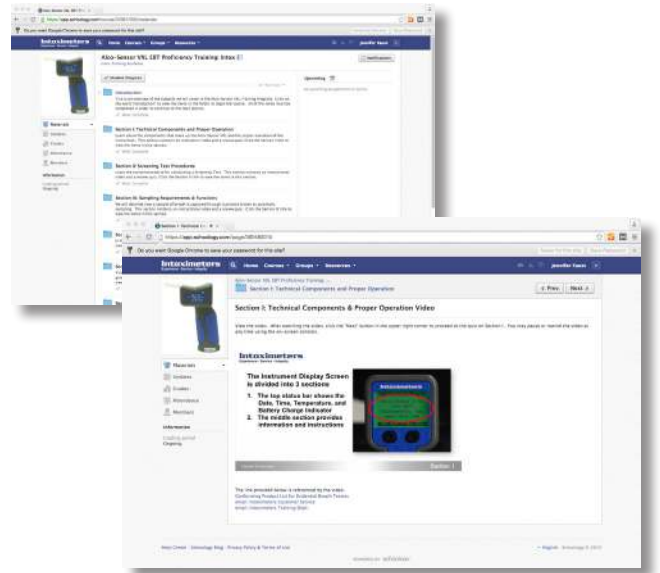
Alco-Sensor VXL EBT Proficiency Training: Intox

Introduction

Section I: Technical Components and Proper Operation

Section II: Screening Test Procedures

Section III: Sampling Requirements & Functions

Upcoming

Materials
Updates
Grades
Attendance
Members

Information

https://app.schoology.com/page/

Do you want Google Chrome to save your password for this site?

Intoximeters

Home Courses Groups Resources

Jennifer Sauer

Section I: Technical Components & Proper Operation

Section I: Technical Components & Proper Operation Video

‹ Prev Next ›

Intoximeters

The Instrument Display Screen is divided into 3 sections

1. The top status bar shows the Date, Time, Temperature, and Battery Charge Indicator
2. The middle section provides information and instructions

Intoximeters

Section I

Materials
Updates
Grades
Attendance
Members

Information

Schoology Blog · Privacy Policy & Terms of Use

English · Schoology © 2015

POWERED BY schoology